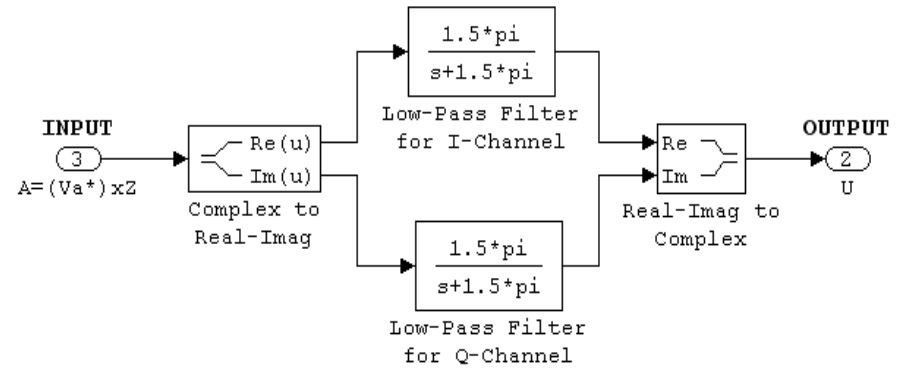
INPUT

3

A=(Va*)xZ

Re(u)

Im(u)

Complex to Real-Imag

$\frac{1.5*pi}{s+1.5*pi}$

Low-Pass Filter for I-Channel

$\frac{1.5*pi}{s+1.5*pi}$

Low-Pass Filter for Q-Channel

Re

Im

Real-Imag to Complex

OUTPUT

2

U